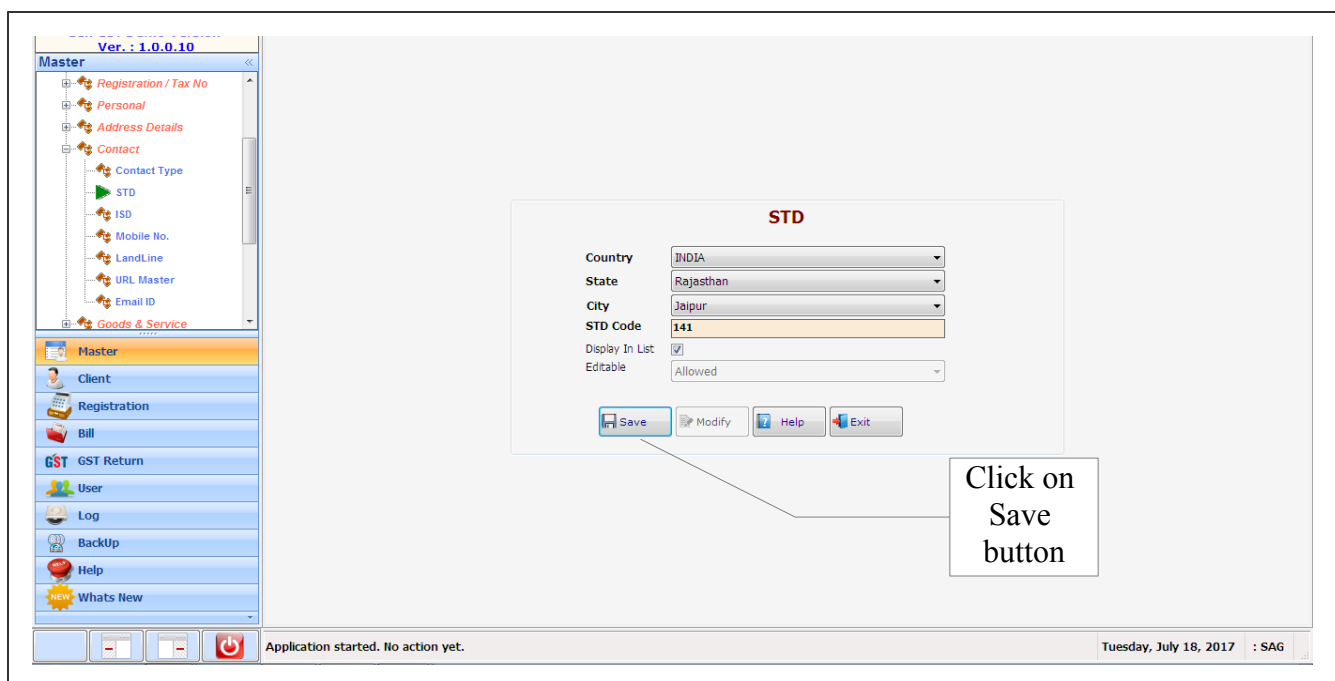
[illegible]
Ver. : 1.0.0.10
Master
Registration / Tax No
Personal
Address Details
Contact
Contact Type
STD
ISD
Mobile No.
LandLine
URL Master
Email ID
Goods & Service
Master
Client
Registration
Bill
GST Return
User
Log
BackUp
Help
Whats New

STD
Country INDIA
State Rajasthan
City Jaipur
STD Code 141
Display In List
Editable Allowed
Save Modify Help Exit

Click on Save button

Application started. No action yet.
Tuesday, July 18, 2017 : SAG